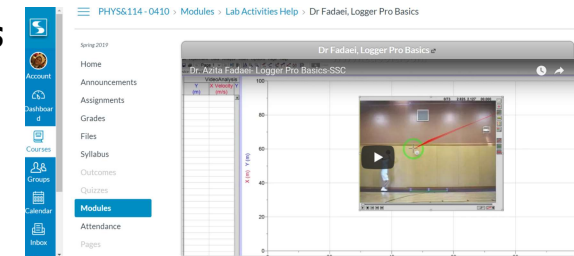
S

Account

Dashboard

Courses

Groups

Calendar

Inbox

PHYS&114 - 0410 > Modules > Lab Activities Help > Dr Fadaei, Logger Pro Basics

Spring 2019

Home

Announcements

Assignments

Grades

Files

Syllabus

Outcomes

Quizzes

Modules

Attendance

Pages

Dr Fadaei, Logger Pro Basics

Dr. Azita Fadaei- Logger Pro Basics-SSC

VideoAnalysis

Y (m)

X Velocity (m/s)

Y (m)

X (m)

100

80

60

40

20

0